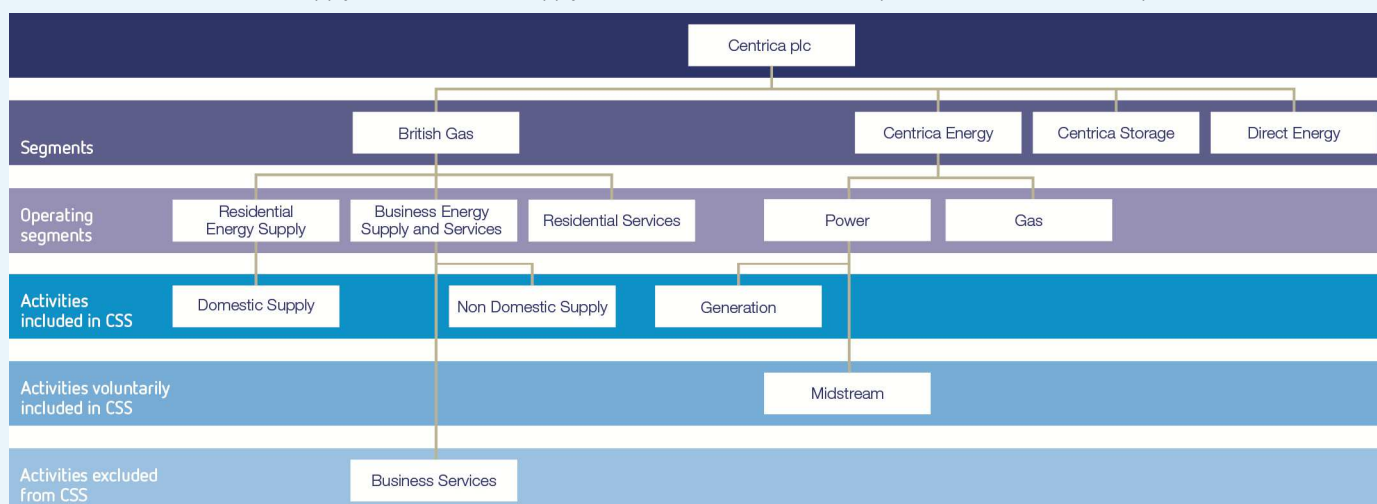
Centrica plc

Segments

British Gas

Centrica Energy

Centrica Storage

Direct Energy

Operating segments

Residential Energy Supply

Business Energy Supply and Services

Residential Services

Power

Gas

Activities included in CSS

Domestic Supply

Non Domestic Supply

Generation

Activities voluntarily included in CSS

Midstream

Activities excluded from CSS

Business Services